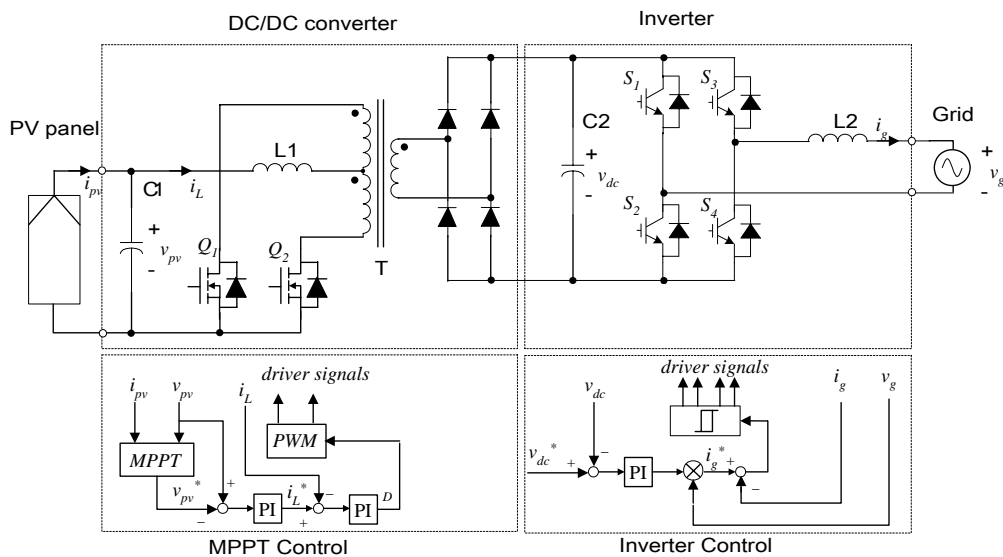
DC/DC converter

Inverter

PV panel

$i_{pv}$

C1

$i_L$

L1

+

$v_{pv}$

-

$Q_1$

$Q_2$

T

C2

+

$v_{dc}$

-

$S_1$

$S_3$

$S_2$

$S_4$

L2

$i_g$

Grid

+

$v_g$

-

$i_{pv}$

$v_{pv}$

$i_L$

driver signals

PWM

MPPT

$v_{pv}^*$

+

-

PI

$i_L^*$

-

+

PI

D

MPPT Control

$v_{dc}$

driver signals

$i_g$

$v_g$

$v_{dc}^*$

+

-

PI

$i_g^*$

+

-

Inverter Control